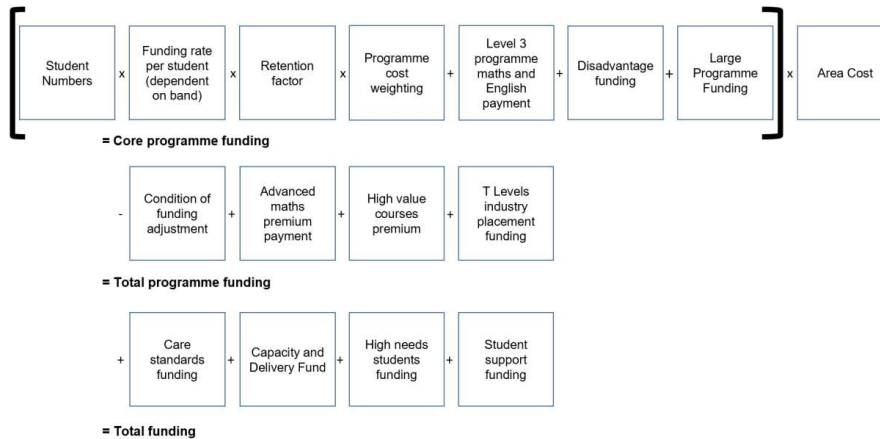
Student Numbers x Funding rate per student (dependent on band) x Retention factor x Programme cost weighting + Level 3 programme maths and English payment + Disadvantage funding + Large Programme Funding x Area Cost

= Core programme funding

- Condition of funding adjustment + Advanced maths premium payment + High value courses premium + T Levels industry placement funding

= Total programme funding

+ Care standards funding + Capacity and Delivery Fund + High needs students funding + Student support funding

= Total funding